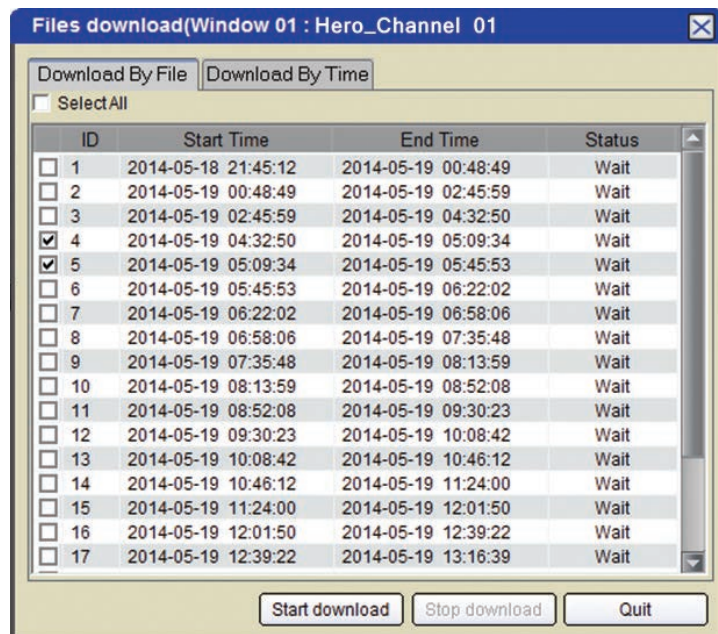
Files download(Window 01 : Hero_Channel 01

Download By File | Download By Time

Select All

| ID | Start Time | End Time | Status |
|---|---|---|---|
| 1 | 2014-05-18 21:45:12 | 2014-05-19 00:48:49 | Wait |
| 2 | 2014-05-19 00:48:49 | 2014-05-19 02:45:59 | Wait |
| 3 | 2014-05-19 02:45:59 | 2014-05-19 04:32:50 | Wait |
| 4 | 2014-05-19 04:32:50 | 2014-05-19 05:09:34 | Wait |
| 5 | 2014-05-19 05:09:34 | 2014-05-19 05:45:53 | Wait |
| 6 | 2014-05-19 05:45:53 | 2014-05-19 06:22:02 | Wait |
| 7 | 2014-05-19 06:22:02 | 2014-05-19 06:58:06 | Wait |
| 8 | 2014-05-19 06:58:06 | 2014-05-19 07:35:48 | Wait |
| 9 | 2014-05-19 07:35:48 | 2014-05-19 08:13:59 | Wait |
| 10 | 2014-05-19 08:13:59 | 2014-05-19 08:52:08 | Wait |
| 11 | 2014-05-19 08:52:08 | 2014-05-19 09:30:23 | Wait |
| 12 | 2014-05-19 09:30:23 | 2014-05-19 10:08:42 | Wait |
| 13 | 2014-05-19 10:08:42 | 2014-05-19 10:46:12 | Wait |
| 14 | 2014-05-19 10:46:12 | 2014-05-19 11:24:00 | Wait |
| 15 | 2014-05-19 11:24:00 | 2014-05-19 12:01:50 | Wait |
| 16 | 2014-05-19 12:01:50 | 2014-05-19 12:39:22 | Wait |
| 17 | 2014-05-19 12:39:22 | 2014-05-19 13:16:39 | Wait |

Start download | Stop download | Quit